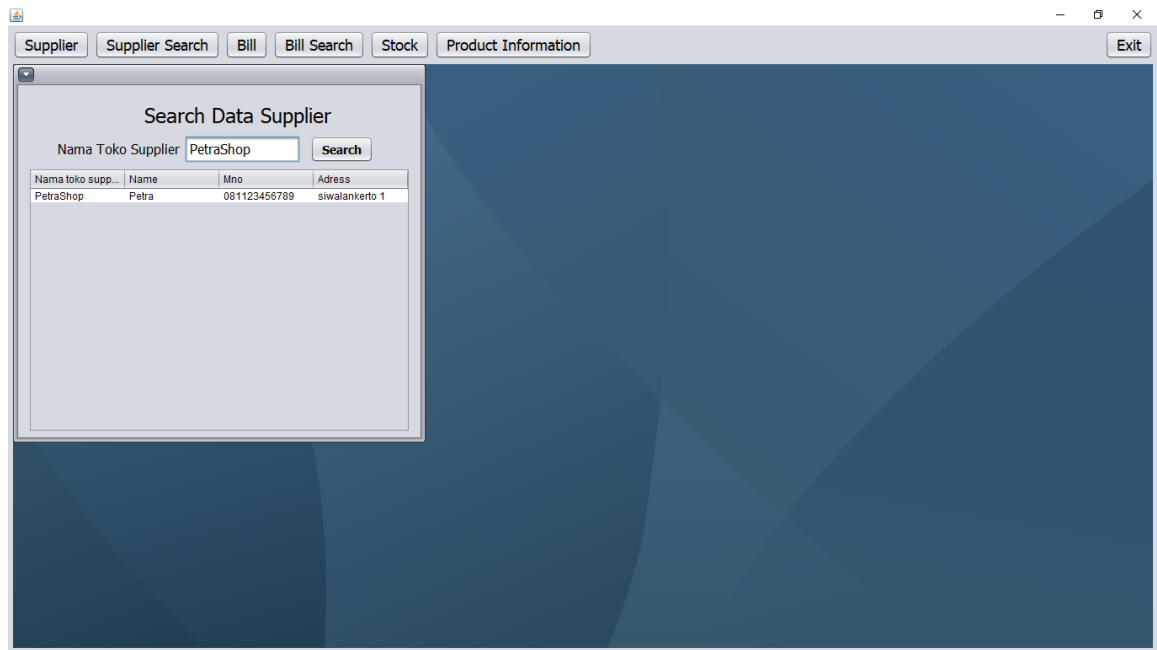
Supplier Supplier Search Bill Bill Search Stock Product Information Exit

Search Data Supplier

Nama Toko Supplier PetraShop Search

| Nama toko supp... | Name | Mno | Adress |
|---|---|---|---|
| PetraShop | Petra | 081123456789 | siwalankerto 1 |